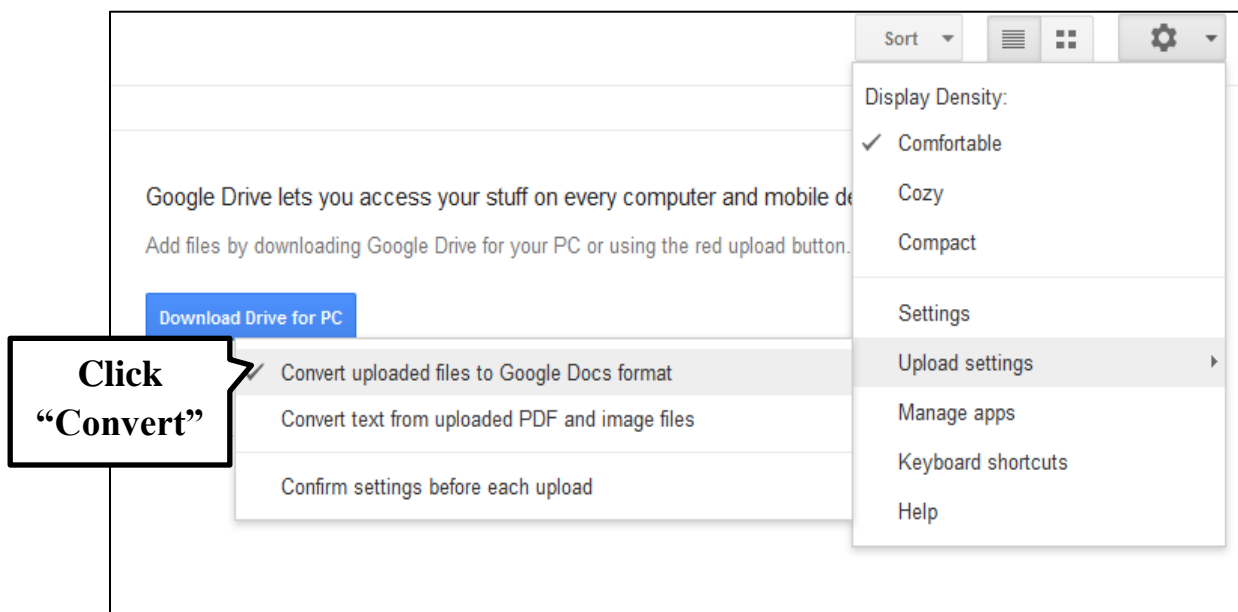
Sort

Display Density:

✓ Comfortable

Cozy

Compact

Settings

Upload settings

Manage apps

Keyboard shortcuts

Help

Google Drive lets you access your stuff on every computer and mobile de

Add files by downloading Google Drive for your PC or using the red upload button.

Download Drive for PC

Click "Convert"

✓ Convert uploaded files to Google Docs format

Convert text from uploaded PDF and image files

Confirm settings before each upload